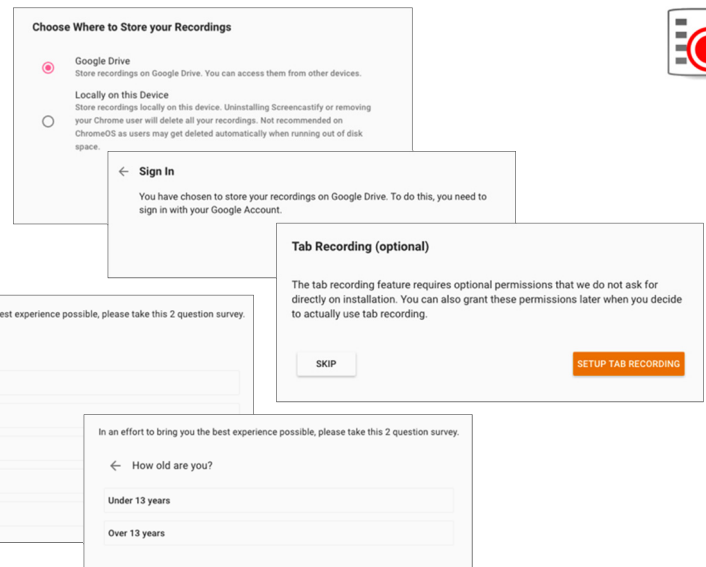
Choose Where to Store your Recordings

Google Drive
Store recordings on Google Drive. You can access them from other devices.

Locally on this Device
Store recordings locally on this device. Uninstalling Screencastify or removing your Chrome user will delete all your recordings. Not recommended on ChromeOS as users may get deleted automatically when running out of disk space.

← Sign In

You have chosen to store your recordings on Google Drive. To do this, you need to sign in with your Google Account.

Tab Recording (optional)

The tab recording feature requires optional permissions that we do not ask for directly on installation. You can also grant these permissions later when you decide to actually use tab recording.

SKIP

SETUP TAB RECORDING

est experience possible, please take this 2 question survey.

In an effort to bring you the best experience possible, please take this 2 question survey.

← How old are you?

Under 13 years

Over 13 years